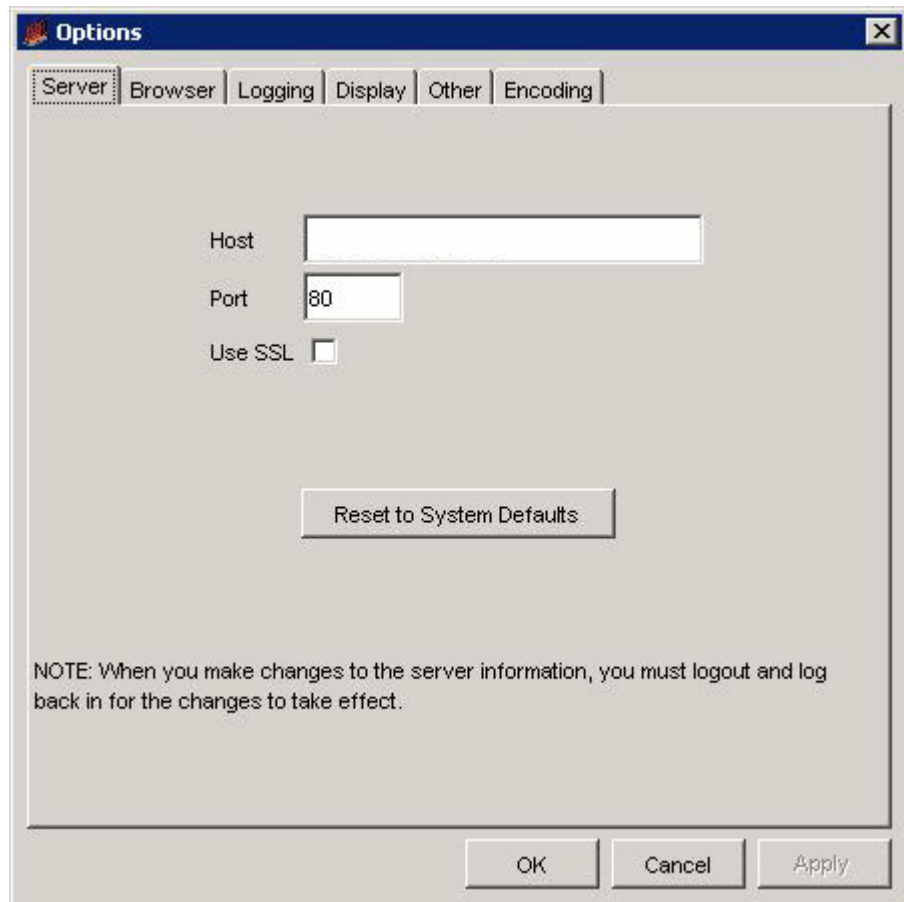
Options

Server | Browser | Logging | Display | Other | Encoding

Host
Port 80
Use SSL

Reset to System Defaults

NOTE: When you make changes to the server information, you must logout and log back in for the changes to take effect.

OK Cancel Apply